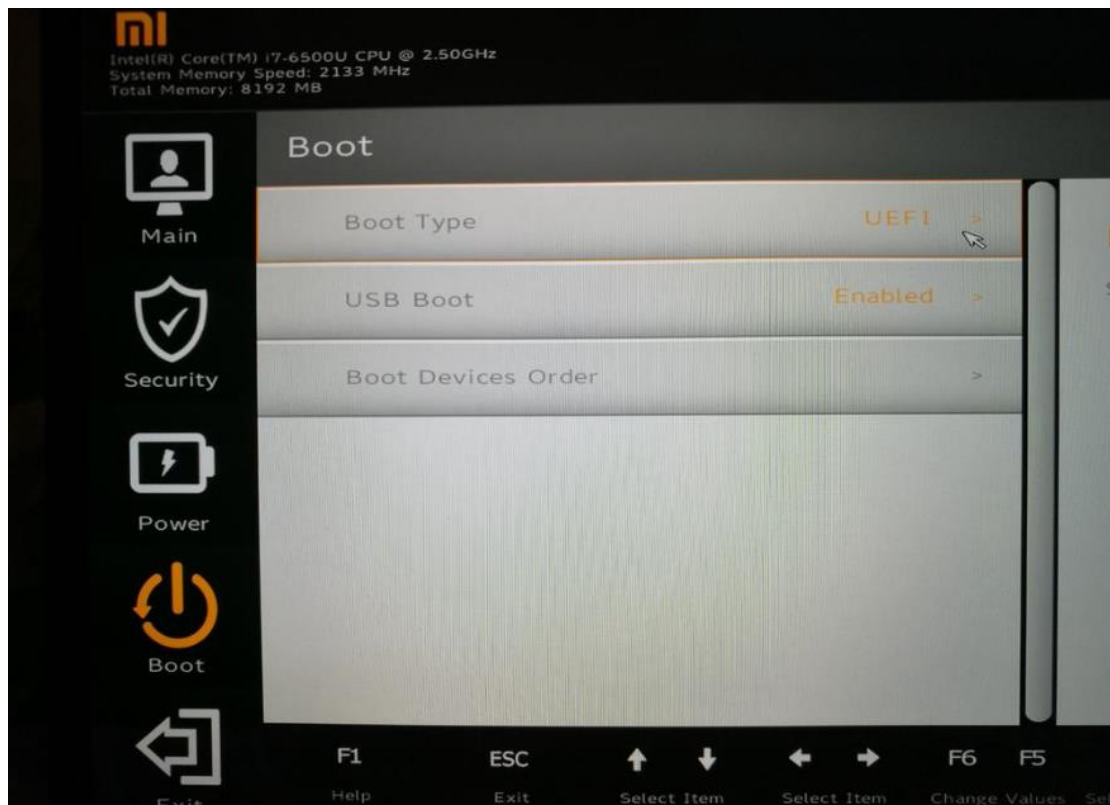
mi
Intel(R) Core(TM) i7-6500U CPU @ 2.50GHz
System Memory Speed: 2133 MHz
Total Memory: 8192 MB

Main

Security

Power

Boot

Exit

Boot

Boot Type UEFI >

USB Boot Enabled >

Boot Devices Order >

F1 Help
ESC Exit
↑ ↓ Select Item
← → Select Item
F6 F5 Change Values
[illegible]